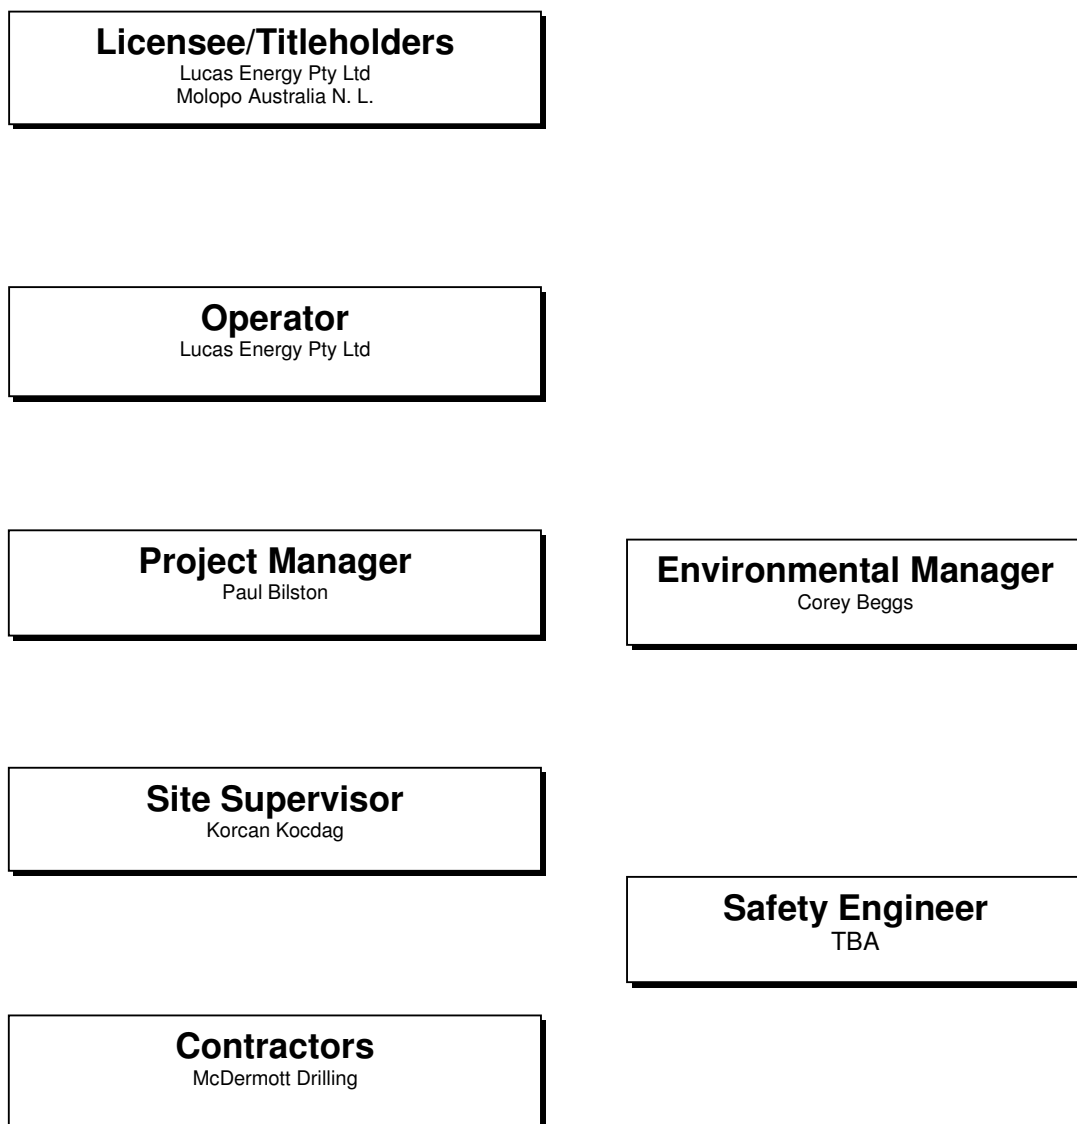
Licensee/Titleholders
Lucas Energy Pty Ltd
Molopo Australia N. L.

Operator
Lucas Energy Pty Ltd

Project Manager
Paul Bilston

Environmental Manager
Corey Beggs

Site Supervisor
Korcan Kocdag

Safety Engineer
TBA

Contractors
McDermott Drilling